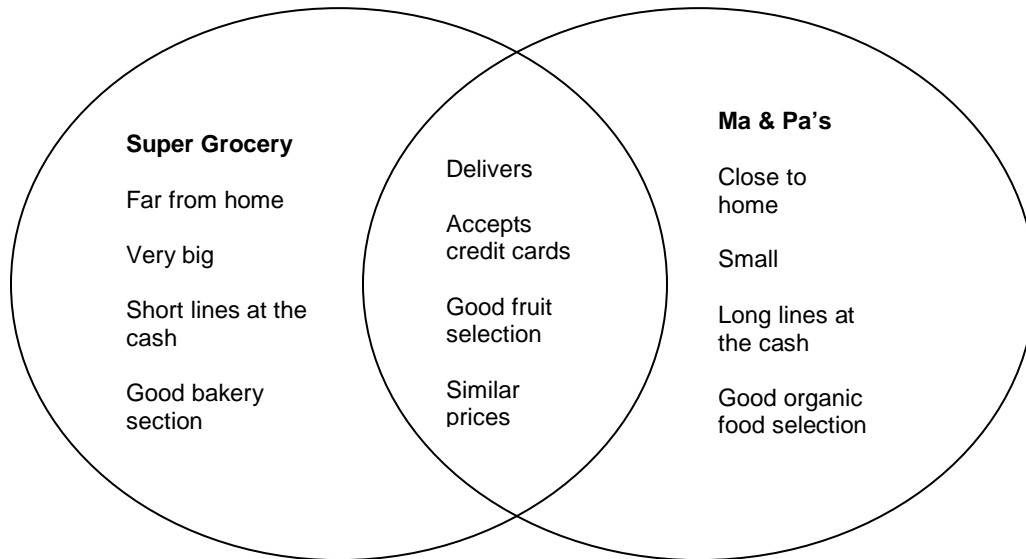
**Super Grocery**

Far from home

Very big

Short lines at the cash

Good bakery section

Delivers

Accepts credit cards

Good fruit selection

Similar prices

**Ma & Pa's**

Close to home

Small

Long lines at the cash

Good organic food selection